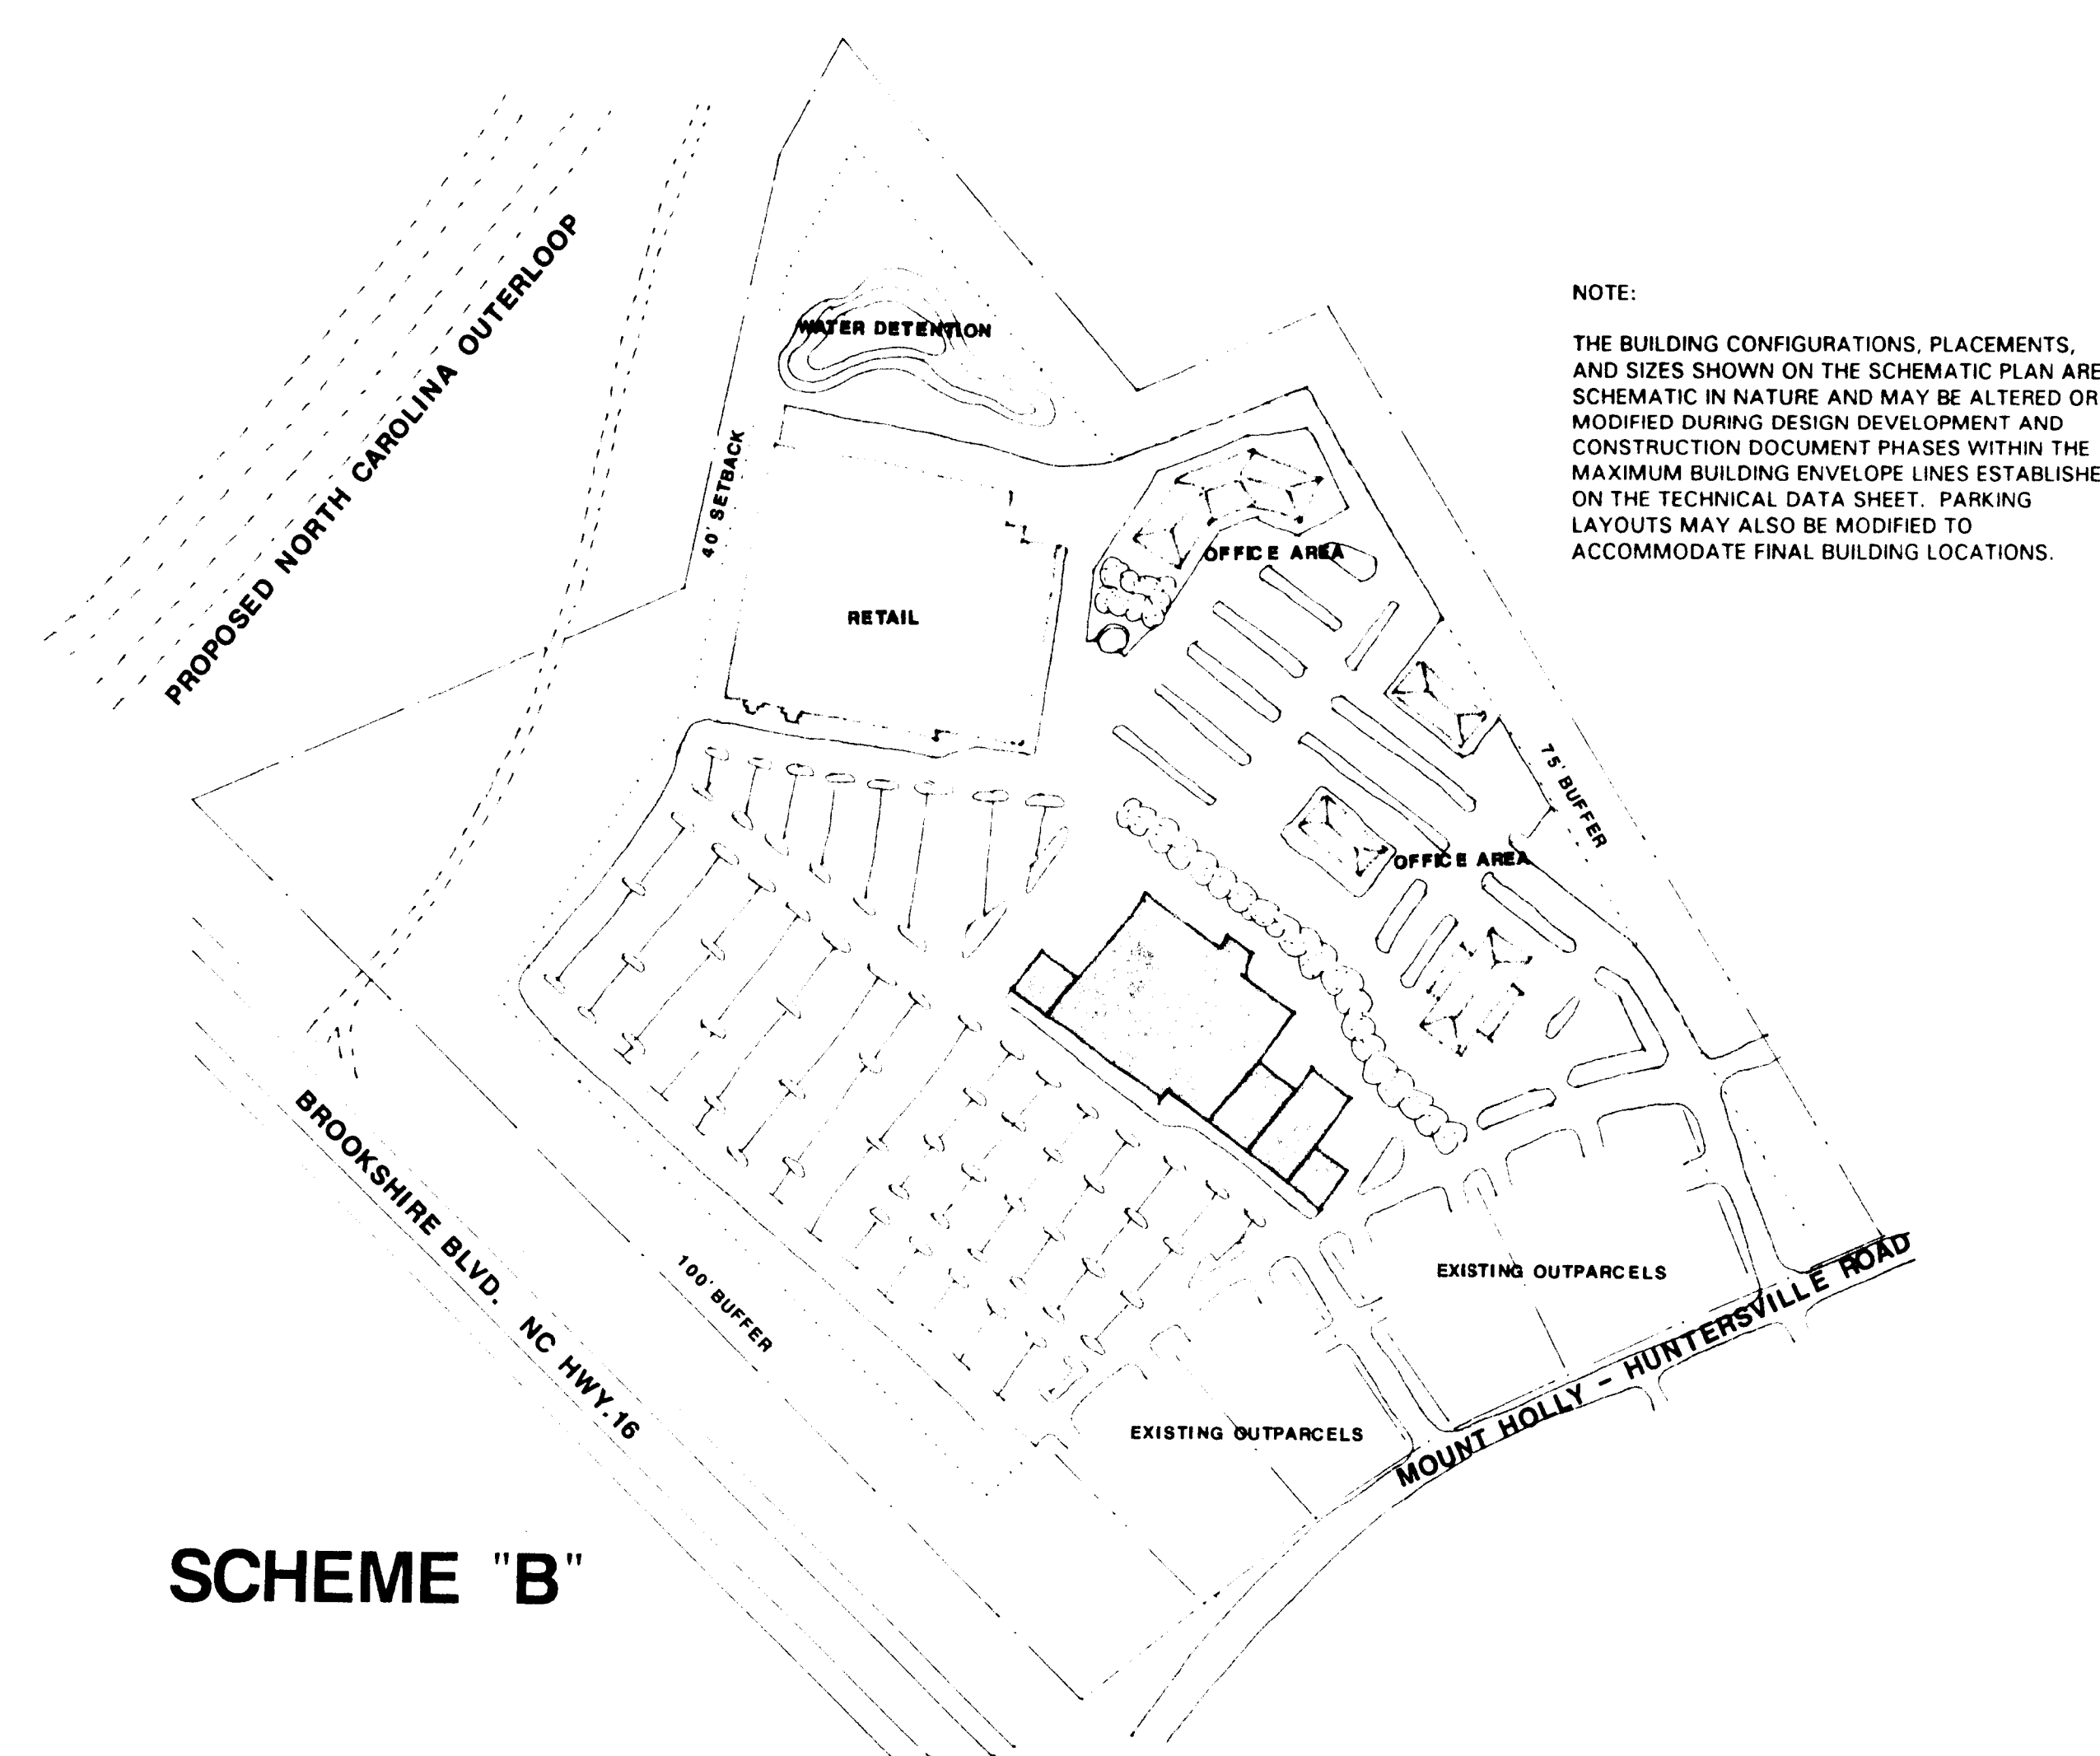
PROPOSED NORTH CAROLINA OUTERLOOP

WATER DETENTION

40' SETBACK

RETAIL

OFFICE AREA

OFFICE AREA

75' BUFFER

NOTE:

THE BUILDING CONFIGURATIONS, PLACEMENTS, AND SIZES SHOWN ON THE SCHEMATIC PLAN ARE SCHEMATIC IN NATURE AND MAY BE ALTERED OR MODIFIED DURING DESIGN DEVELOPMENT AND CONSTRUCTION DOCUMENT PHASES WITHIN THE MAXIMUM BUILDING ENVELOPE LINES ESTABLISHE ON THE TECHNICAL DATA SHEET. PARKING LAYOUTS MAY ALSO BE MODIFIED TO ACCOMMODATE FINAL BUILDING LOCATIONS.

BROOKSHIRE BLVD. NC HWY.16

100' BUFFER

EXISTING OUTPARCELS

EXISTING OUTPARCELS

MOUNT HOLLY - HUNTERSVILLE ROAD

SCHEME "B"